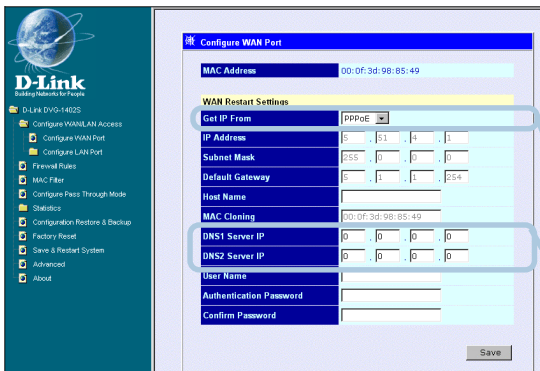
D-Link
Building Networks for People

D-Link DVG-1402S
Configure WAN/LAN Access
Configure WAN Port
Configure LAN Port
Firewall Rules
MAC Filter
Configure Pass Through Mode
Statistics
Configuration Restore & Backup
Factory Reset
Save & Restart System
Advanced
About

Configure WAN Port

| MAC Address | 00:0f:3d:98:85:49 |
|---|---|

WAN Restart Settings

| Get IP From | PPPoE |
|---|---|
| IP Address | 5 . 51 . 4 . 1 |
| Subnet Mask | 255 . 0 . 0 . 0 |
| Default Gateway | 5 . 1 . 1 . 254 |
| Host Name | |
| MAC Cloning | 00:0f:3d:98:85:49 |
| DNS1 Server IP | 0 . 0 . 0 . 0 |
| DNS2 Server IP | 0 . 0 . 0 . 0 |
| User Name | |
| Authentication Password | |
| Confirm Password | |

Save